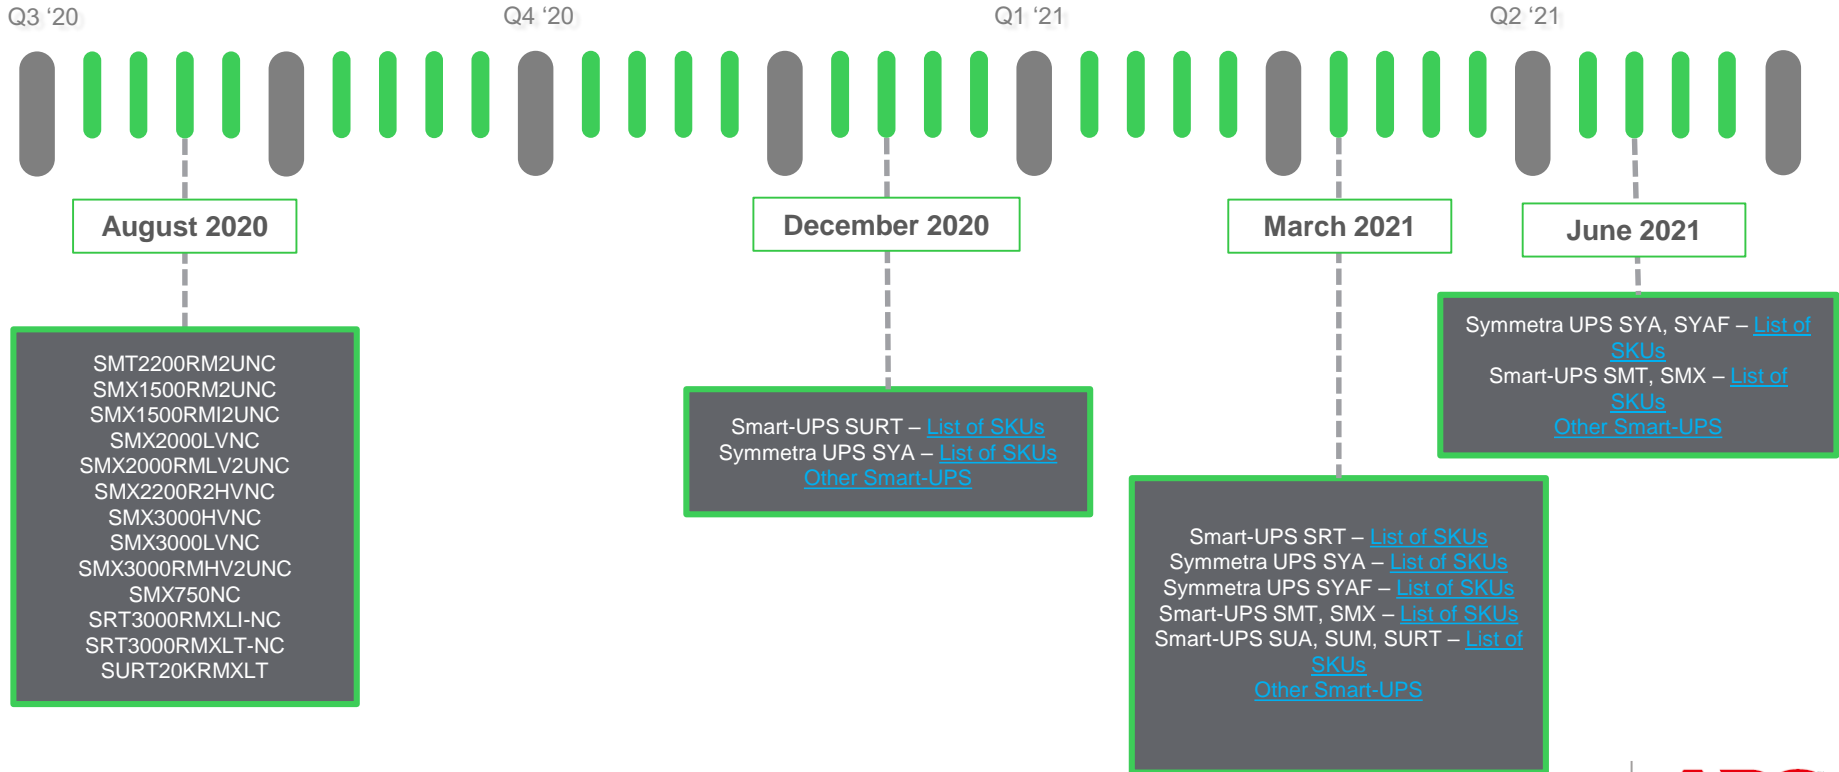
Q3 '20 Q4 '20 Q1 '21 Q2 '21

August 2020

SMT2200RM2UNC
SMX1500RM2UNC
SMX1500RMI2UNC
SMX2000LVNC
SMX2000RMLV2UNC
SMX2200R2HVNC
SMX3000HVNC
SMX3000LVNC
SMX3000RMHV2UNC
SMX750NC
SRT3000RMXLI-NC
SRT3000RMXLT-NC
SURT20KRMXLT

December 2020

Smart-UPS SURT – List of SKUs
Symmetra UPS SYA – List of SKUs
Other Smart-UPS

March 2021

Smart-UPS SRT – List of SKUs
Symmetra UPS SYA – List of SKUs
Symmetra UPS SYAF – List of SKUs
Smart-UPS SMT, SMX – List of SKUs
Smart-UPS SUA, SUM, SURT – List of SKUs
Other Smart-UPS

June 2021

Symmetra UPS SYA, SYAF – List of SKUs
Smart-UPS SMT, SMX – List of SKUs
Other Smart-UPS